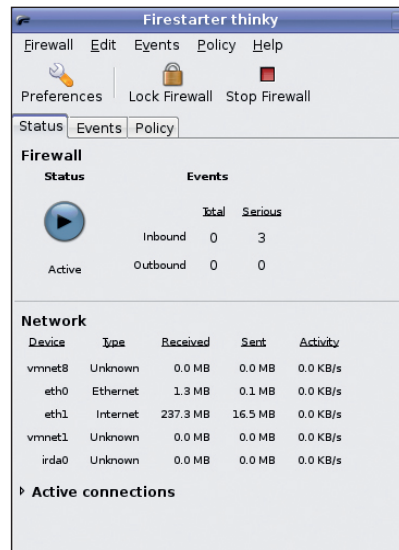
Firestarter thinky

Firewall Edit Events Policy Help

Preferences Lock Firewall Stop Firewall

Status Events Policy

Firewall

Status

Events

| | Total | Serious |
|---|---|---|
| Inbound | 0 | 3 |
| Outbound | 0 | 0 |

Active

Network

| Device | Type | Received | Sent | Activity |
|---|---|---|---|---|
| vmnet8 | Unknown | 0.0 MB | 0.0 MB | 0.0 KB/s |
| eth0 | Ethernet | 1.3 MB | 0.1 MB | 0.0 KB/s |
| eth1 | Internet | 237.3 MB | 16.5 MB | 0.0 KB/s |
| vmnet1 | Unknown | 0.0 MB | 0.0 MB | 0.0 KB/s |
| irda0 | Unknown | 0.0 MB | 0.0 MB | 0.0 KB/s |

Active connections